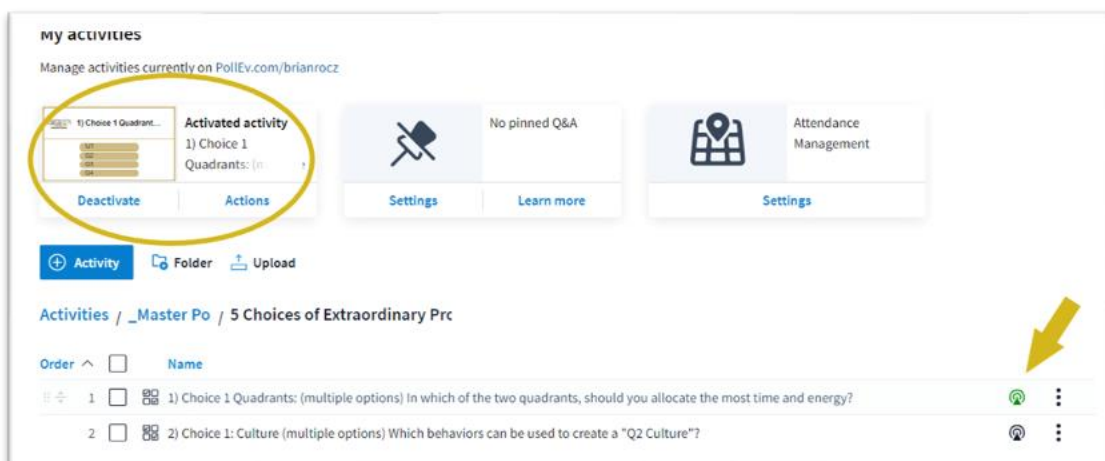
My activities

Manage activities currently on PollEv.com/brianrocz

1) Choice 1 Quadrant...
Q1
Q2
Q3
Q4

Activated activity
1) Choice 1
Quadrants: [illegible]

Deactivate
Actions

No pinned Q&A

Settings
Learn more

Attendance Management

Settings

Activity
Folder
Upload

Activities / _Master Po / 5 Choices of Extraordinary Prc

Order
Name

1 1) Choice 1 Quadrants: (multiple options) In which of the two quadrants, should you allocate the most time and energy?

2 2) Choice 1: Culture (multiple options) Which behaviors can be used to create a "Q2 Culture"?